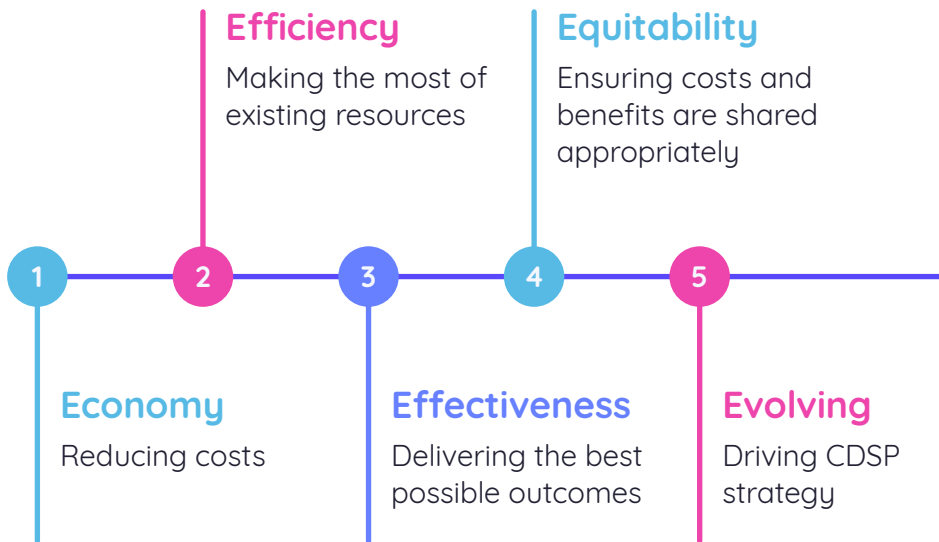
1

Economy

Reducing costs

2

Efficiency

Making the most of existing resources

3

Effectiveness

Delivering the best possible outcomes

4

Equitability

Ensuring costs and benefits are shared appropriately

5

Evolving

Driving CDSP strategy